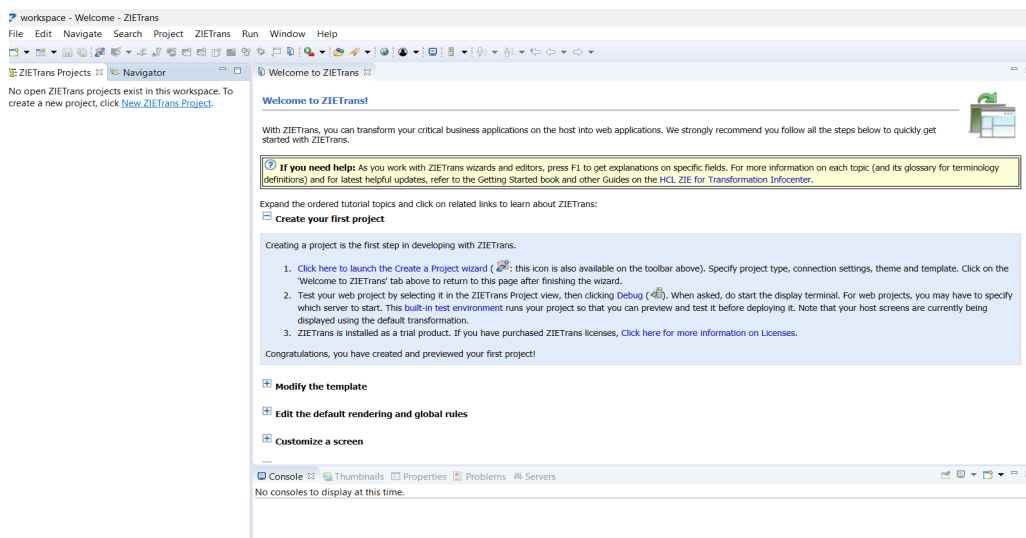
workspace - Welcome - ZIETrans

File Edit Navigate Search Project ZIETrans Run Window Help

ZIETrans Projects Navigator

No open ZIETrans projects exist in this workspace. To create a new project, click New ZIETrans Project.

Welcome to ZIETrans

Welcome to ZIETrans!

With ZIETrans, you can transform your critical business applications on the host into web applications. We strongly recommend you follow all the steps below to quickly get started with ZIETrans.

If you need help: As you work with ZIETrans wizards and editors, press F1 to get explanations on specific fields. For more information on each topic (and its glossary for terminology definitions) and for latest helpful updates, refer to the Getting Started book and other Guides on the HCL ZIE for Transformation Infocenter.

Expand the ordered tutorial topics and click on related links to learn about ZIETrans:

Create your first project

Creating a project is the first step in developing with ZIETrans.

1. Click here to launch the Create a Project wizard ( : this icon is also available on the toolbar above). Specify project type, connection settings, theme and template. Click on the 'Welcome to ZIETrans' tab above to return to this page after finishing the wizard.
2. Test your web project by selecting it in the ZIETrans Project view, then clicking Debug ( ). When asked, do start the display terminal. For web projects, you may have to specify which server to start. This built-in test environment runs your project so that you can preview and test it before deploying it. Note that your host screens are currently being displayed using the default transformation.
3. ZIETrans is installed as a trial product. If you have purchased ZIETrans licenses, Click here for more information on Licenses.

Congratulations, you have created and previewed your first project!

Modify the template

Edit the default rendering and global rules

Customize a screen

Console Thumbnails Properties Problems Servers

No consoles to display at this time.